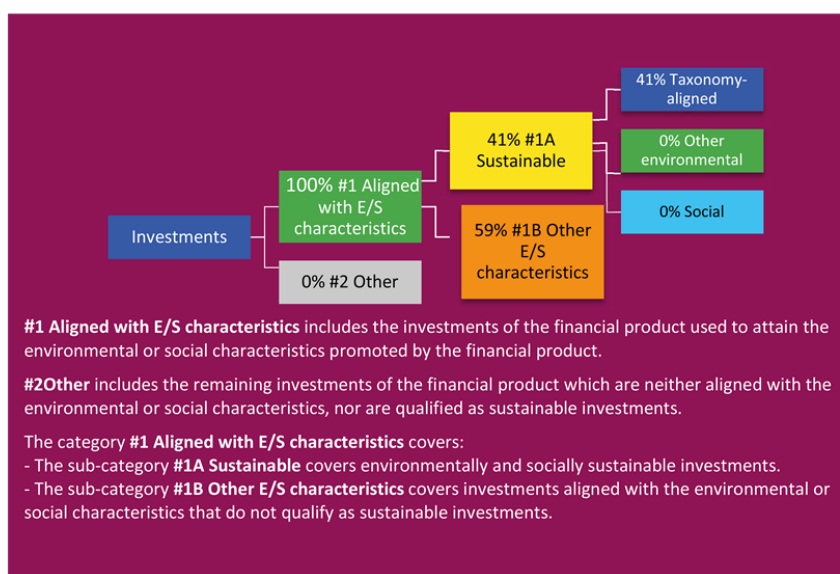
Investments

100% #1 Aligned with E/S characteristics

0% #2 Other

41% #1A Sustainable

59% #1B Other E/S characteristics

41% Taxonomy-aligned

0% Other environmental

0% Social

**#1 Aligned with E/S characteristics** includes the investments of the financial product used to attain the environmental or social characteristics promoted by the financial product.

**#2Other** includes the remaining investments of the financial product which are neither aligned with the environmental or social characteristics, nor are qualified as sustainable investments.

The category **#1 Aligned with E/S characteristics** covers:
- The sub-category **#1A Sustainable** covers environmentally and socially sustainable investments.
- The sub-category **#1B Other E/S characteristics** covers investments aligned with the environmental or social characteristics that do not qualify as sustainable investments.